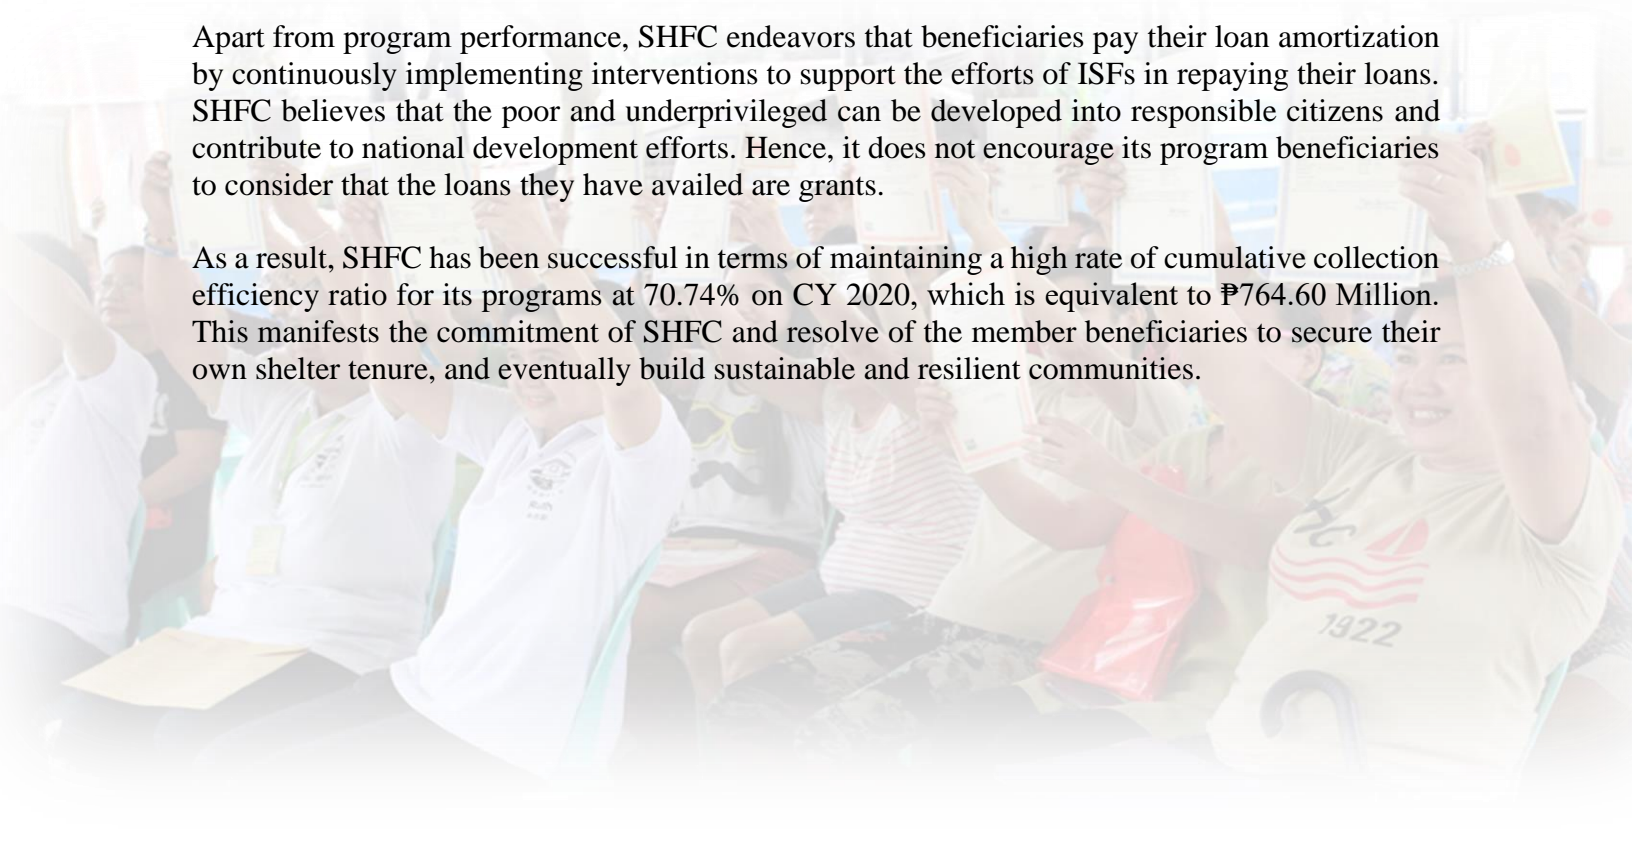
Apart from program performance, SHFC endeavors that beneficiaries pay their loan amortization by continuously implementing interventions to support the efforts of ISFs in repaying their loans. SHFC believes that the poor and underprivileged can be developed into responsible citizens and contribute to national development efforts. Hence, it does not encourage its program beneficiaries to consider that the loans they have availed are grants.

As a result, SHFC has been successful in terms of maintaining a high rate of cumulative collection efficiency ratio for its programs at 70.74% on CY 2020, which is equivalent to ₱764.60 Million. This manifests the commitment of SHFC and resolve of the member beneficiaries to secure their own shelter tenure, and eventually build sustainable and resilient communities.